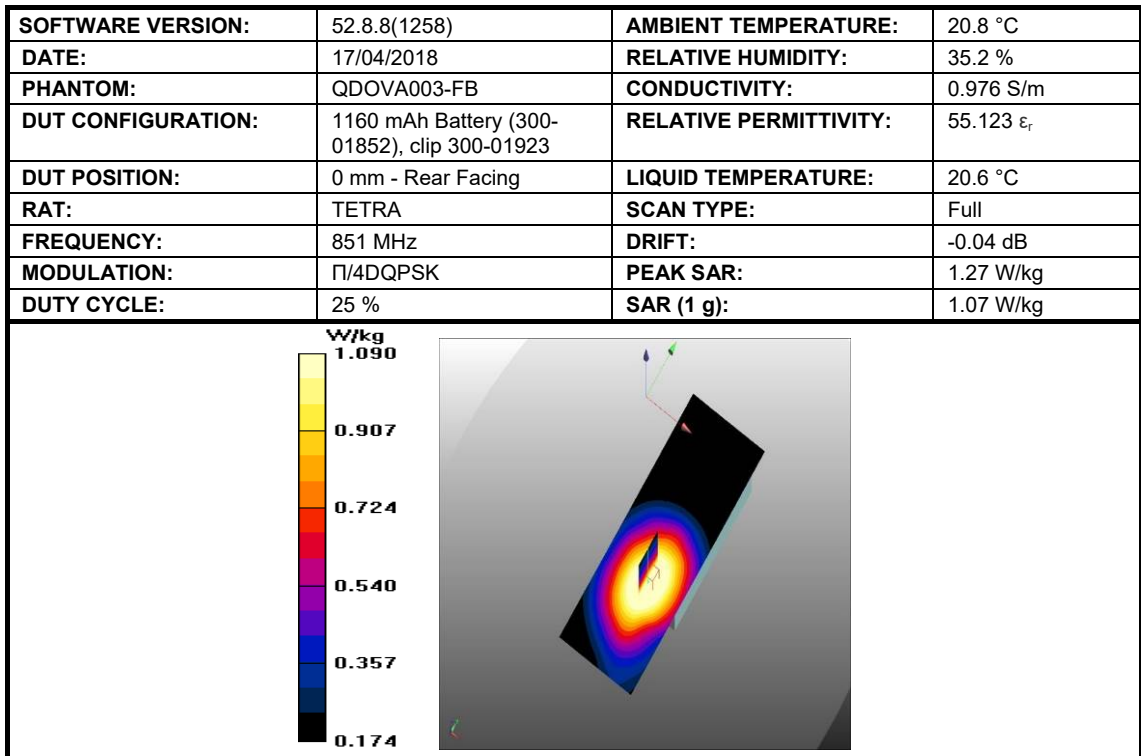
| SOFTWARE VERSION: | 52.8.8(1258) | AMBIENT TEMPERATURE: | 20.8 °C |
|---|---|---|---|
| DATE: | 17/04/2018 | RELATIVE HUMIDITY: | 35.2 % |
| PHANTOM: | QDOVA003-FB | CONDUCTIVITY: | 0.976 S/m |
| DUT CONFIGURATION: | 1160 mAh Battery (300-01852), clip 300-01923 | RELATIVE PERMITTIVITY: | 55.123 $\varepsilon_r$ |
| DUT POSITION: | 0 mm - Rear Facing | LIQUID TEMPERATURE: | 20.6 °C |
| RAT: | TETRA | SCAN TYPE: | Full |
| FREQUENCY: | 851 MHz | DRIFT: | -0.04 dB |
| MODULATION: | Π/4DQPSK | PEAK SAR: | 1.27 W/kg |
| DUTY CYCLE: | 25 % | SAR (1 g): | 1.07 W/kg |

W/kg
1.090
0.907
0.724
0.540
0.357
0.174